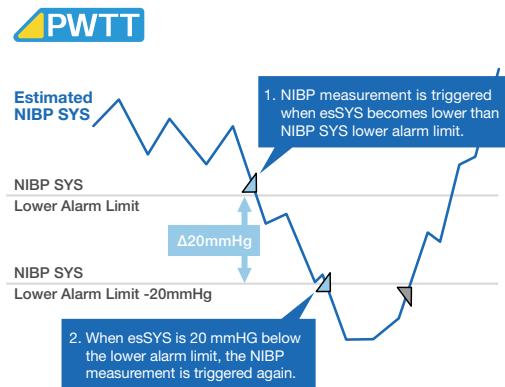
PWTT

Estimated NIBP SYS

1. NIBP measurement is triggered when esSYS becomes lower than NIBP SYS lower alarm limit.

NIBP SYS
Lower Alarm Limit

Δ20mmHg

NIBP SYS
Lower Alarm Limit -20mmHg

2. When esSYS is 20 mmHG below the lower alarm limit, the NIBP measurement is triggered again.